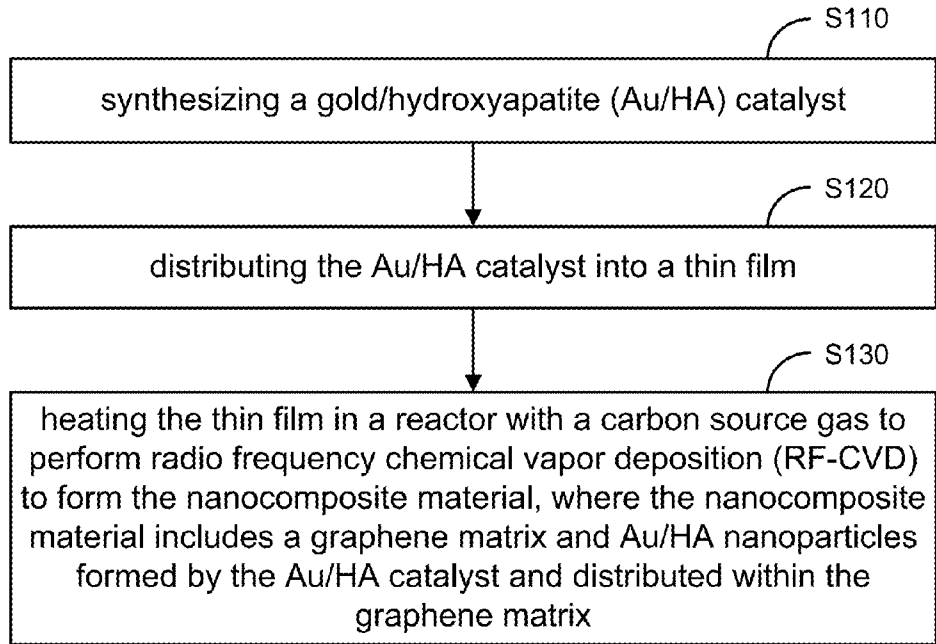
S110

synthesizing a gold/hydroxyapatite (Au/HA) catalyst

S120

distributing the Au/HA catalyst into a thin film

S130

heating the thin film in a reactor with a carbon source gas to perform radio frequency chemical vapor deposition (RF-CVD) to form the nanocomposite material, where the nanocomposite material includes a graphene matrix and Au/HA nanoparticles formed by the Au/HA catalyst and distributed within the graphene matrix